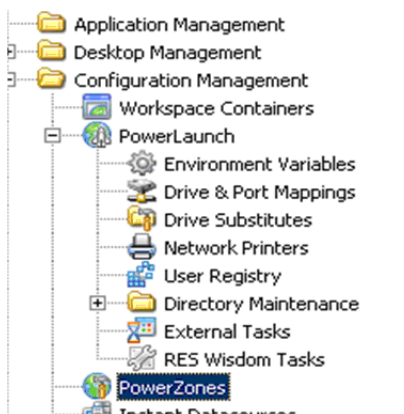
Application Management
Desktop Management
Configuration Management
Workspace Containers
PowerLaunch
Environment Variables
Drive & Port Mappings
Drive Substitutes
Network Printers
User Registry
Directory Maintenance
External Tasks
RES Wisdom Tasks
PowerZones
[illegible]